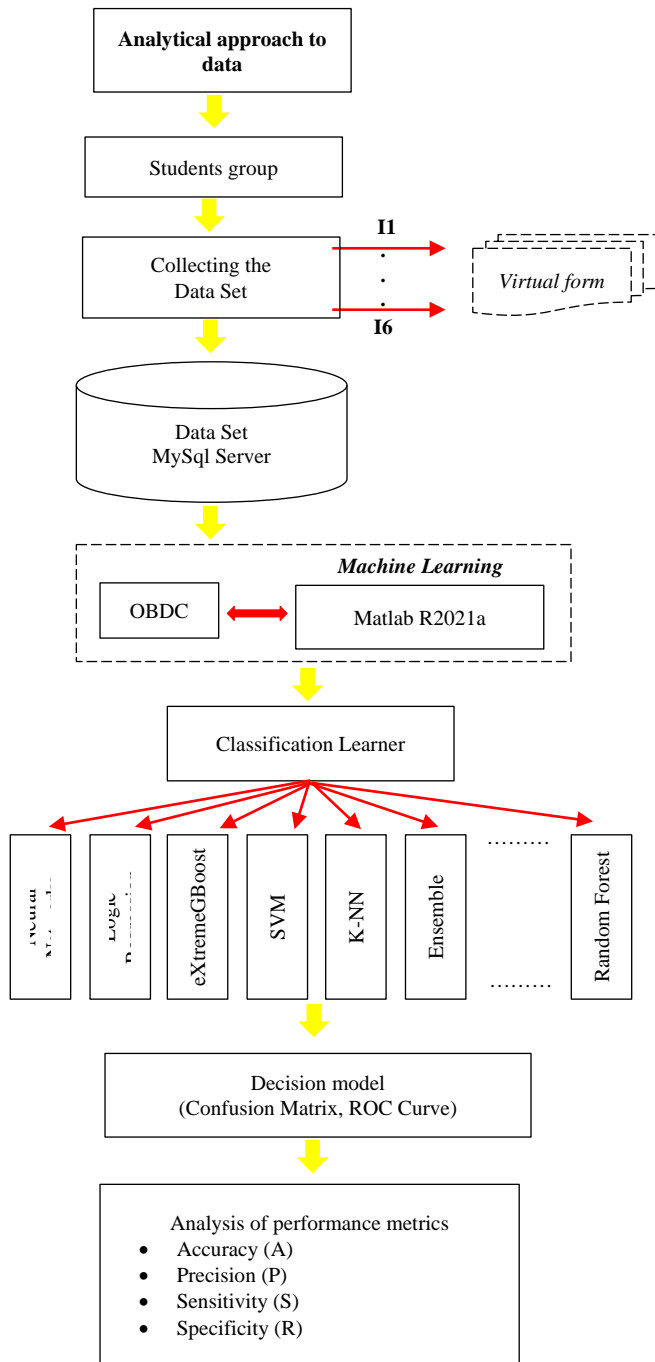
Analytical approach to data

Students group

Collecting the Data Set

I1
.
.
.
I6

Virtual form

Data Set
MySql Server

Machine Learning

OBDC

Matlab R2021a

Classification Learner

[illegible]

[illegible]

eXtremeGBoost

SVM

K-NN

Ensemble

.........

.........

Random Forest

Decision model
(Confusion Matrix, ROC Curve)

Analysis of performance metrics
- Accuracy (A)
- Precision (P)
- Sensitivity (S)
- Specificity (R)